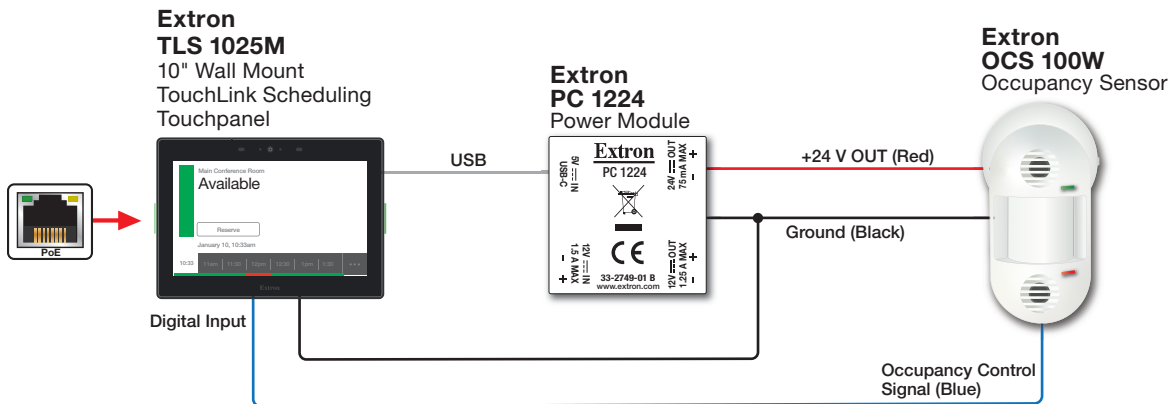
Extron
TLS 1025M
10" Wall Mount
TouchLink Scheduling
Touchpanel

Main Conference Room
Available
Reserve
January 10, 10:33am
10:33 11am 11:30 12pm 12:30 1pm 1:30 •••
Extron

PoE

Digital Input

USB

Extron
PC 1224
Power Module

Extron
PC 1224
USB-C
5V ⎓ IN
24V ⎓ OUT
75 mA MAX
+
-
CE
12V ⎓ IN
1.5 A MAX
12V ⎓ OUT
1.25 A MAX
+
-
+
-
33-2749-01 B
www.extron.com

+24 V OUT (Red)
Ground (Black)

Extron
OCS 100W
Occupancy Sensor

Occupancy Control
Signal (Blue)